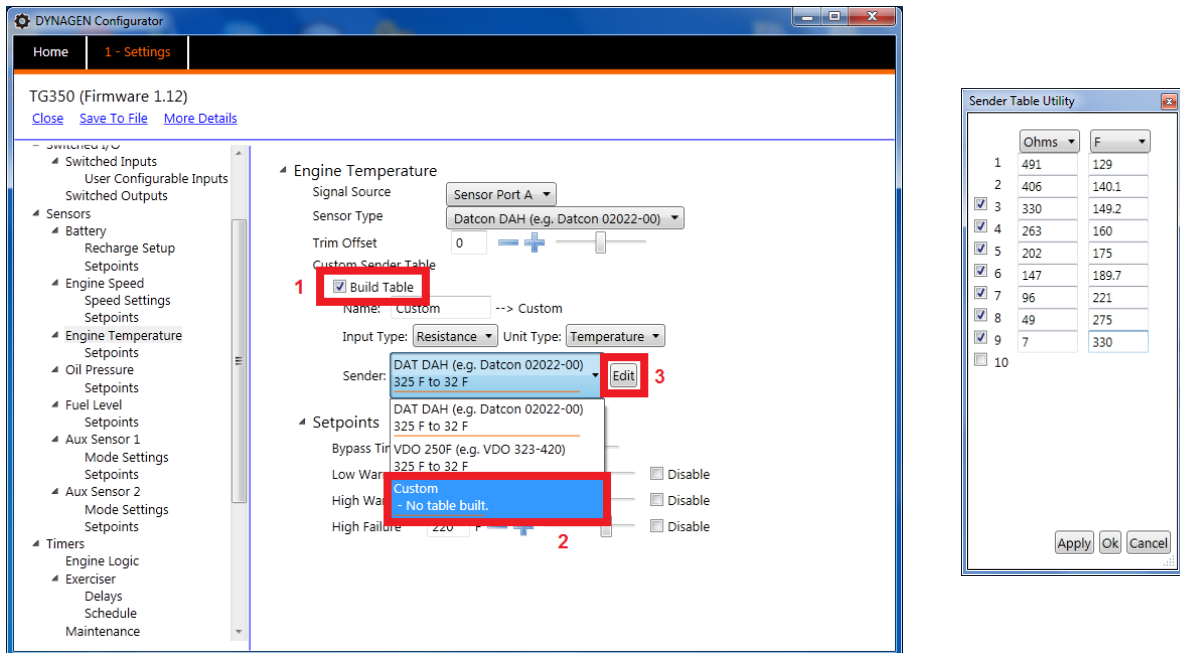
DYNAGEN Configurator

Home
1 - Settings

TG350 (Firmware 1.12)
Close Save To File More Details

Switched I/O
Switched Inputs
User Configurable Inputs
Switched Outputs
Sensors
Battery
Recharge Setup
Setpoints
Engine Speed
Speed Settings
Setpoints
Engine Temperature
Setpoints
Oil Pressure
Setpoints
Fuel Level
Setpoints
Aux Sensor 1
Mode Settings
Setpoints
Aux Sensor 2
Mode Settings
Setpoints
Timers
Engine Logic
Exerciser
Delays
Schedule
Maintenance

Engine Temperature
Signal Source Sensor Port A
Sensor Type Datcon DAH (e.g. Datcon 02022-00)
Trim Offset 0
Custom Sender Table
1 Build Table
Name: Custom --> Custom
Input Type: Resistance Unit Type: Temperature
Sender: DAT DAH (e.g. Datcon 02022-00) 325 F to 32 F Edit 3
DAT DAH (e.g. Datcon 02022-00)
325 F to 32 F
VDO 250F (e.g. VDO 323-420)
325 F to 32 F
Custom
- No table built.
2
Setpoints
Bypass Tim
Low War Disable
High War Disable
High Failure 220 F Disable

Sender Table Utility
| | Ohms | F |
|---|---|---|
| 1 | 491 | 129 |
| 2 | 406 | 140.1 |
| 3 | 330 | 149.2 |
| 4 | 263 | 160 |
| 5 | 202 | 175 |
| 6 | 147 | 189.7 |
| 7 | 96 | 221 |
| 8 | 49 | 275 |
| 9 | 7 | 330 |
| 10 | | |

Apply Ok Cancel